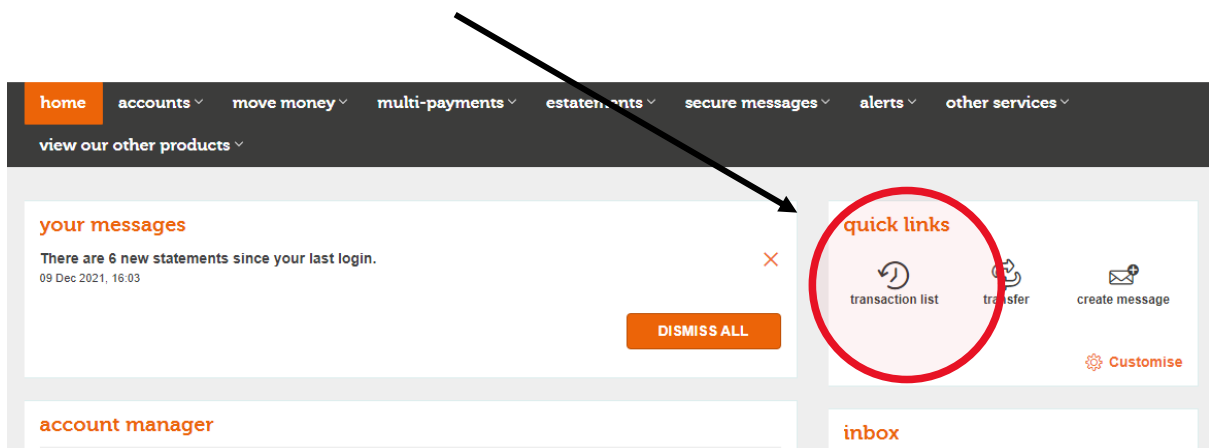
home accounts move money multi-payments estatements secure messages alerts other services
view our other products

your messages
There are 6 new statements since your last login.
09 Dec 2021, 16:03

DISMISS ALL

quick links
transaction list transfer create message

Customise

account manager

inbox